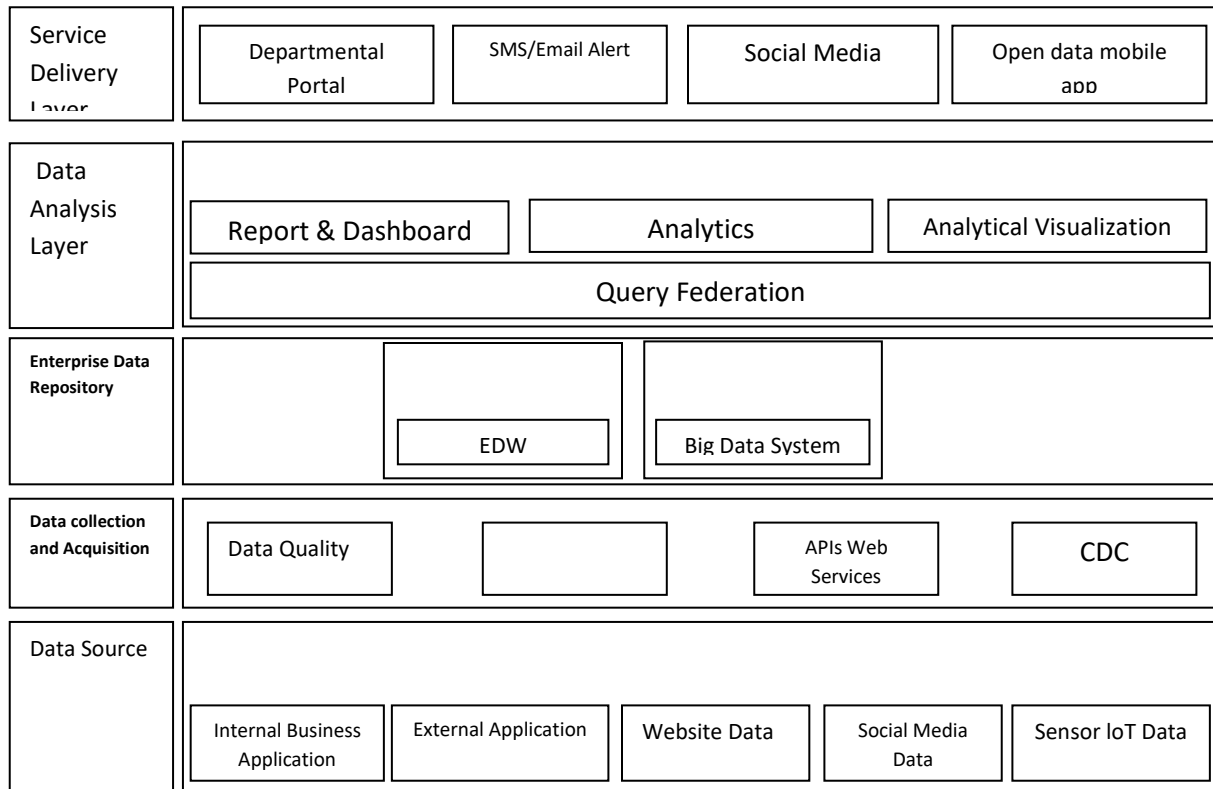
Service Delivery Layer

Departmental Portal

SMS/Email Alert

Social Media

Open data mobile app

Data Analysis Layer

Report & Dashboard

Analytics

Analytical Visualization

Query Federation

Enterprise Data Repository

EDW

Big Data System

Data collection and Acquisition

Data Quality

APIs Web Services

CDC

Data Source

Internal Business Application

External Application

Website Data

Social Media Data

Sensor IoT Data